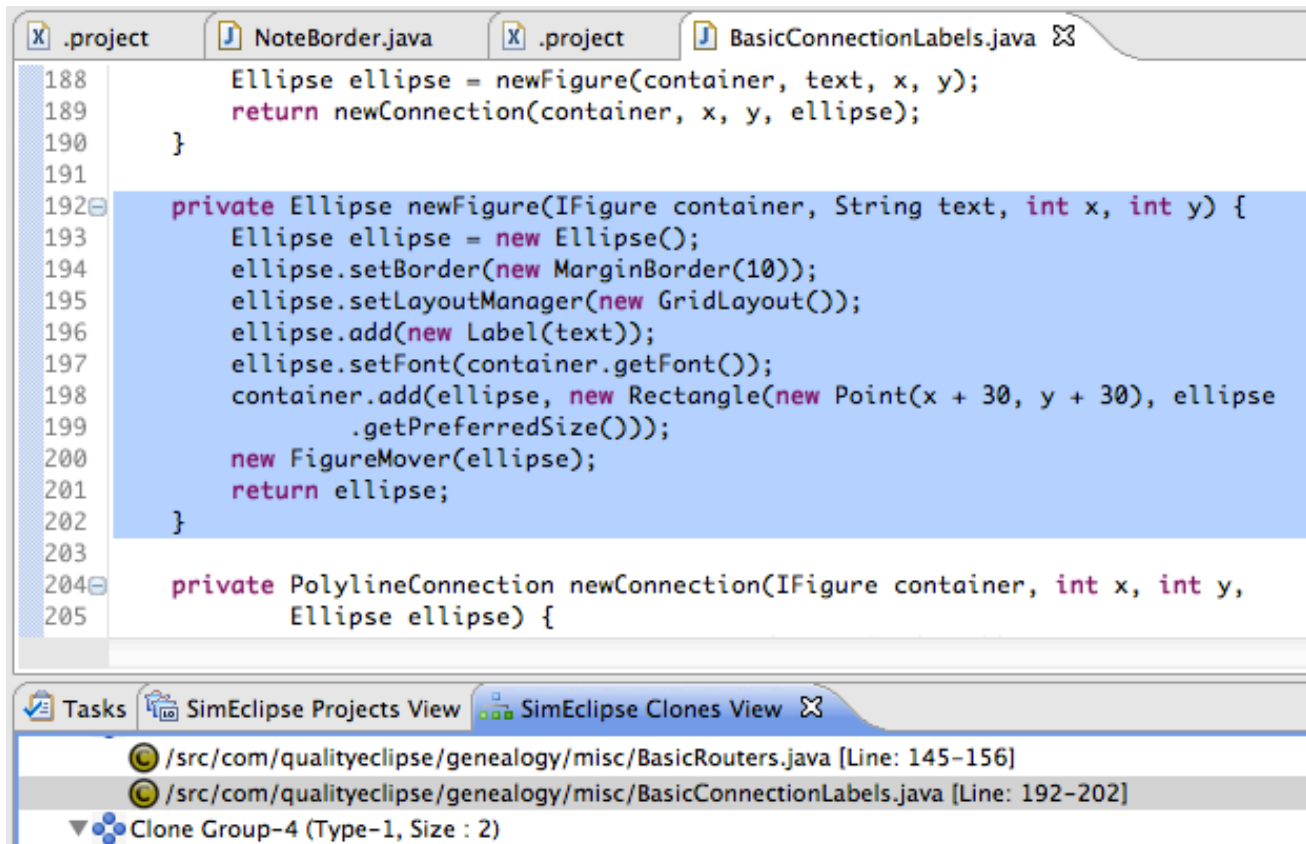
.project NoteBorder.java .project BasicConnectionLabels.java

188 Ellipse ellipse = newFigure(container, text, x, y);
189 return newConnection(container, x, y, ellipse);
190 }
191
192 private Ellipse newFigure(IFigure container, String text, int x, int y) {
193 Ellipse ellipse = new Ellipse();
194 ellipse.setBorder(new MarginBorder(10));
195 ellipse.setLayoutManager(new GridLayout());
196 ellipse.add(new Label(text));
197 ellipse.setFont(container.getFont());
198 container.add(ellipse, new Rectangle(new Point(x + 30, y + 30), ellipse
199 .getPreferredSize()));
200 new FigureMover(ellipse);
201 return ellipse;
202 }
203
204 private PolylineConnection newConnection(IFigure container, int x, int y,
205 Ellipse ellipse) {

Tasks SimEclipse Projects View SimEclipse Clones View

/src/com/qualityeclipse/genealogy/misc/BasicRouters.java [Line: 145-156]
/src/com/qualityeclipse/genealogy/misc/BasicConnectionLabels.java [Line: 192-202]
Clone Group-4 (Type-1, Size : 2)